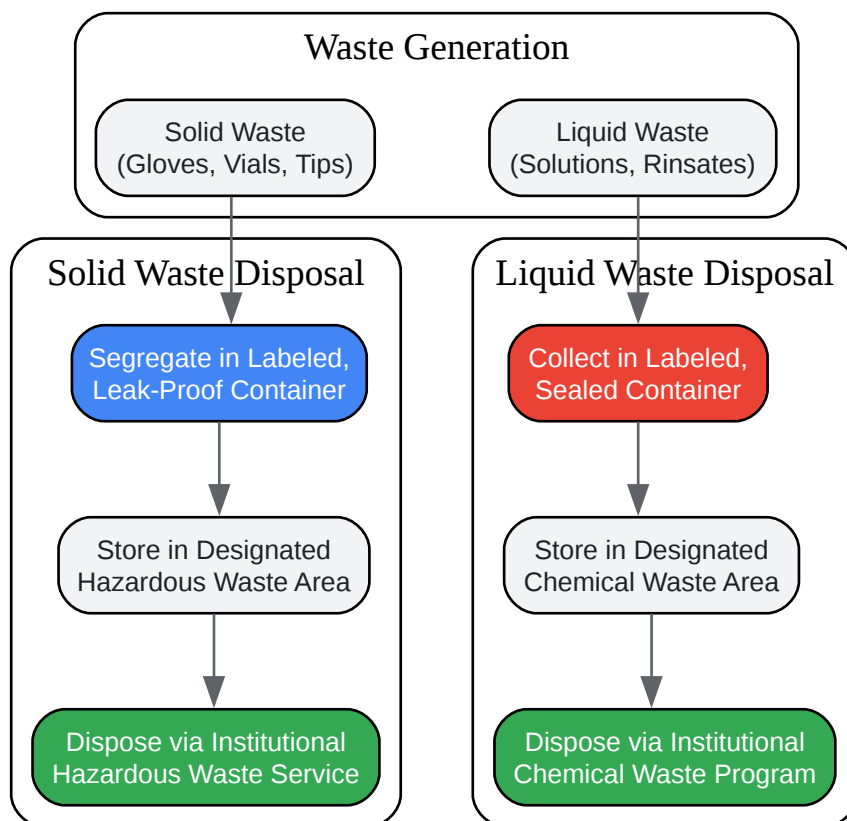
Waste Generation

Solid Waste
(Gloves, Vials, Tips)

Liquid Waste
(Solutions, Rinsates)

Solid Waste Disposal

Segregate in Labeled, Leak-Proof Container

Store in Designated Hazardous Waste Area

Dispose via Institutional Hazardous Waste Service

Liquid Waste Disposal

Collect in Labeled, Sealed Container

Store in Designated Chemical Waste Area

Dispose via Institutional Chemical Waste Program